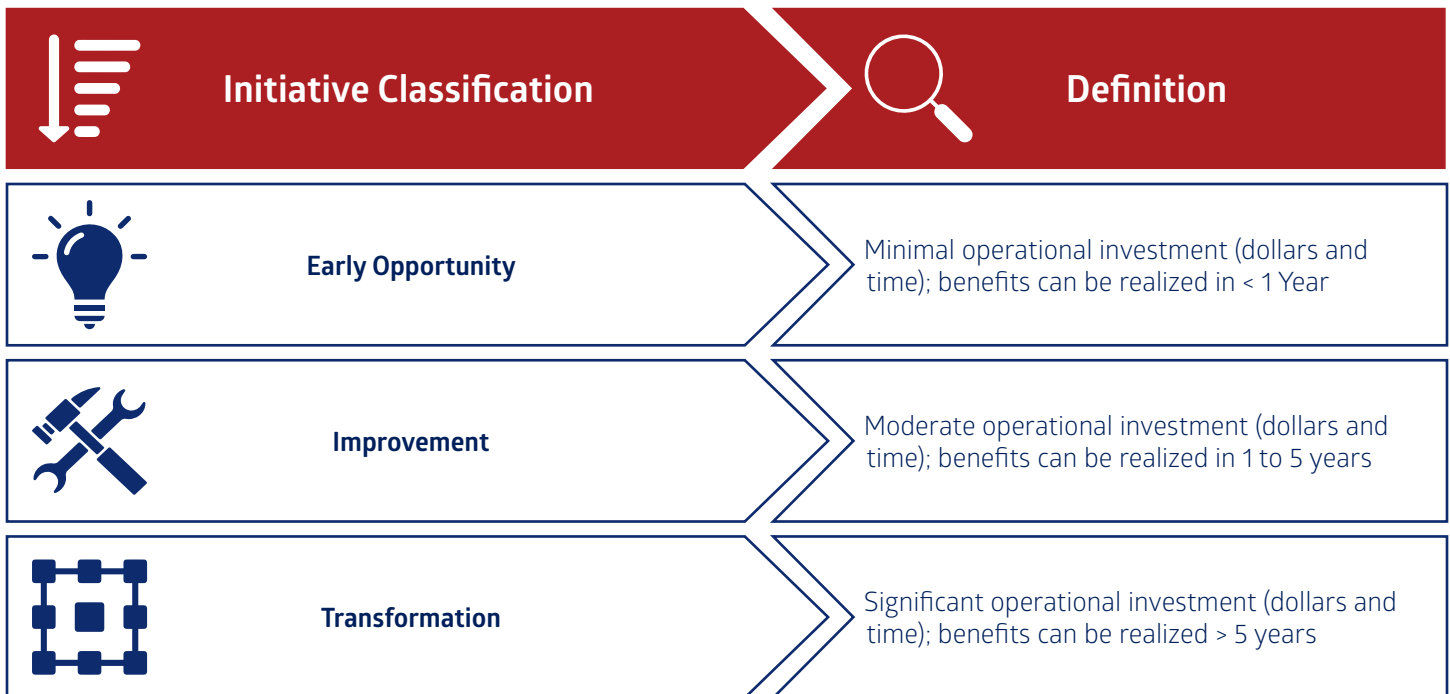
| Initiative Classification | Definition |
|---|---|
| Early Opportunity | Minimal operational investment (dollars and time); benefits can be realized in < 1 Year |
| Improvement | Moderate operational investment (dollars and time); benefits can be realized in 1 to 5 years |
| Transformation | Significant operational investment (dollars and time); benefits can be realized > 5 years |